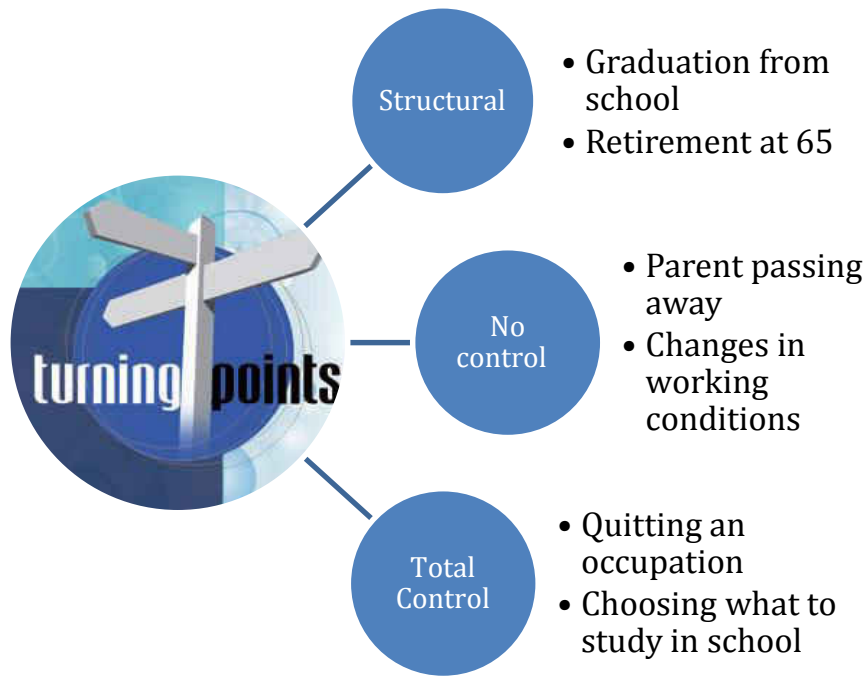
turning points

Structural

• Graduation from school
• Retirement at 65

No control

• Parent passing away
• Changes in working conditions

Total Control

• Quitting an occupation
• Choosing what to study in school